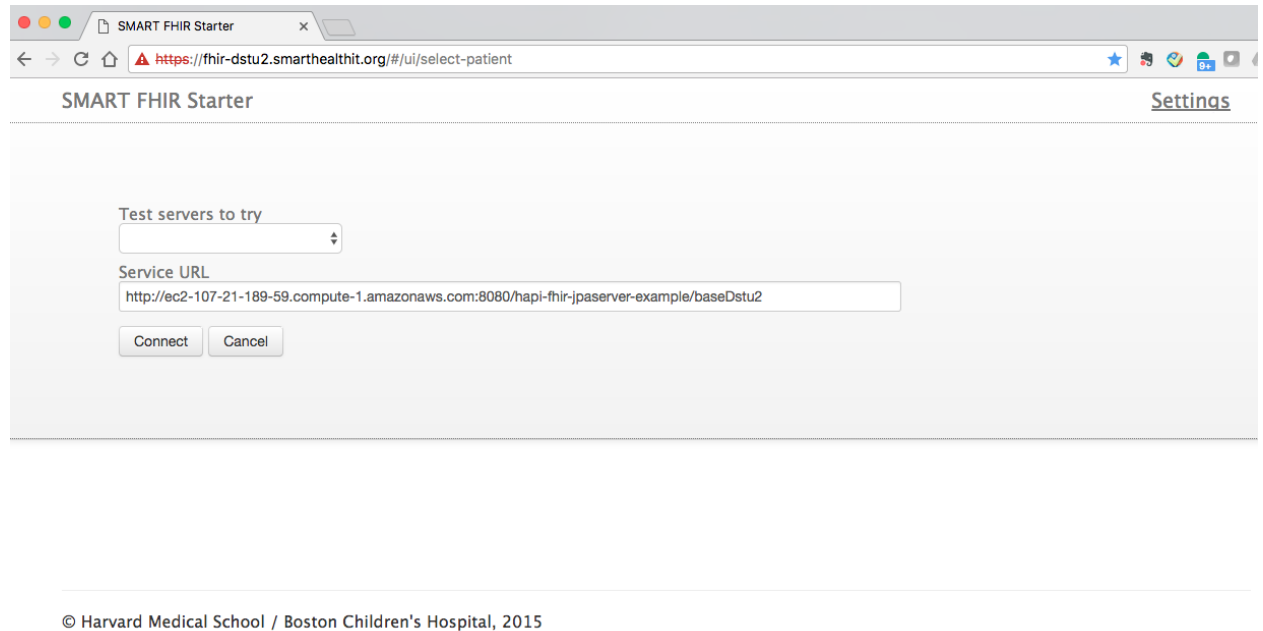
SMART FHIR Starter ×

https://fhir-dstu2.smarthealthit.org/#/ui/select-patient

9+

SMART FHIR Starter

Settings

Test servers to try

Service URL

http://ec2-107-21-189-59.compute-1.amazonaws.com:8080/hapi-fhir-jpaserver-example/baseDstu2

Connect Cancel

© Harvard Medical School / Boston Children's Hospital, 2015